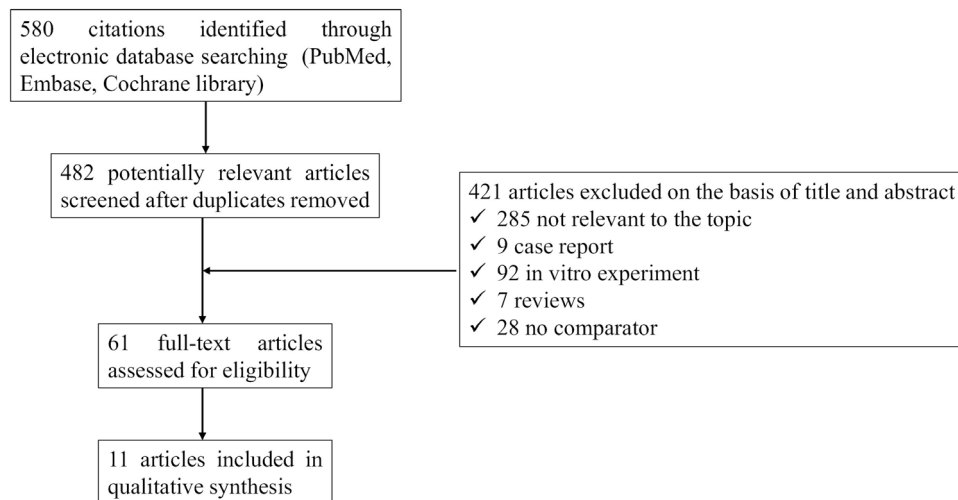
580 citations identified through electronic database searching (PubMed, Embase, Cochrane library)

482 potentially relevant articles screened after duplicates removed

421 articles excluded on the basis of title and abstract
✓ 285 not relevant to the topic
✓ 9 case report
✓ 92 in vitro experiment
✓ 7 reviews
✓ 28 no comparator

61 full-text articles assessed for eligibility

11 articles included in qualitative synthesis